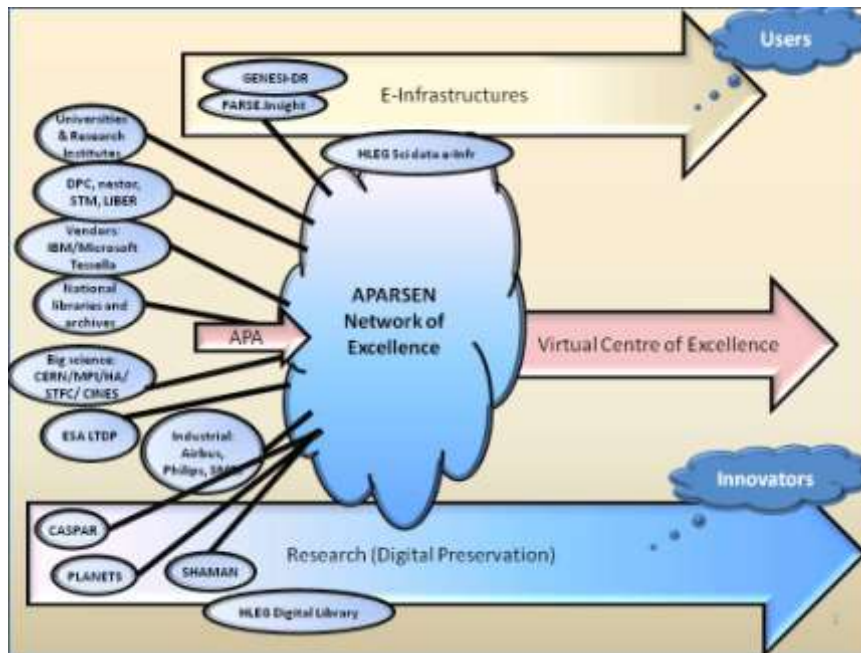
Users

GENESI-DR

PARSE.Insight

E-Infrastructures

Universities & Research Institutes

HLEG Sci data e-Infr

DPC, nestor, STM, LIBER

Vendors: IBM/Microsoft Tessella

National libraries and archives

APARSEN Network of Excellence

APA

Virtual Centre of Excellence

Big science: CERN/MPI/HA/ STFC/ CINES

ESA LTDP

Industrial: Airbus, Philips, SAP

Innovators

CASPAR

Research (Digital Preservation)

PLANETS

SHAMAN

HLEG Digital Library